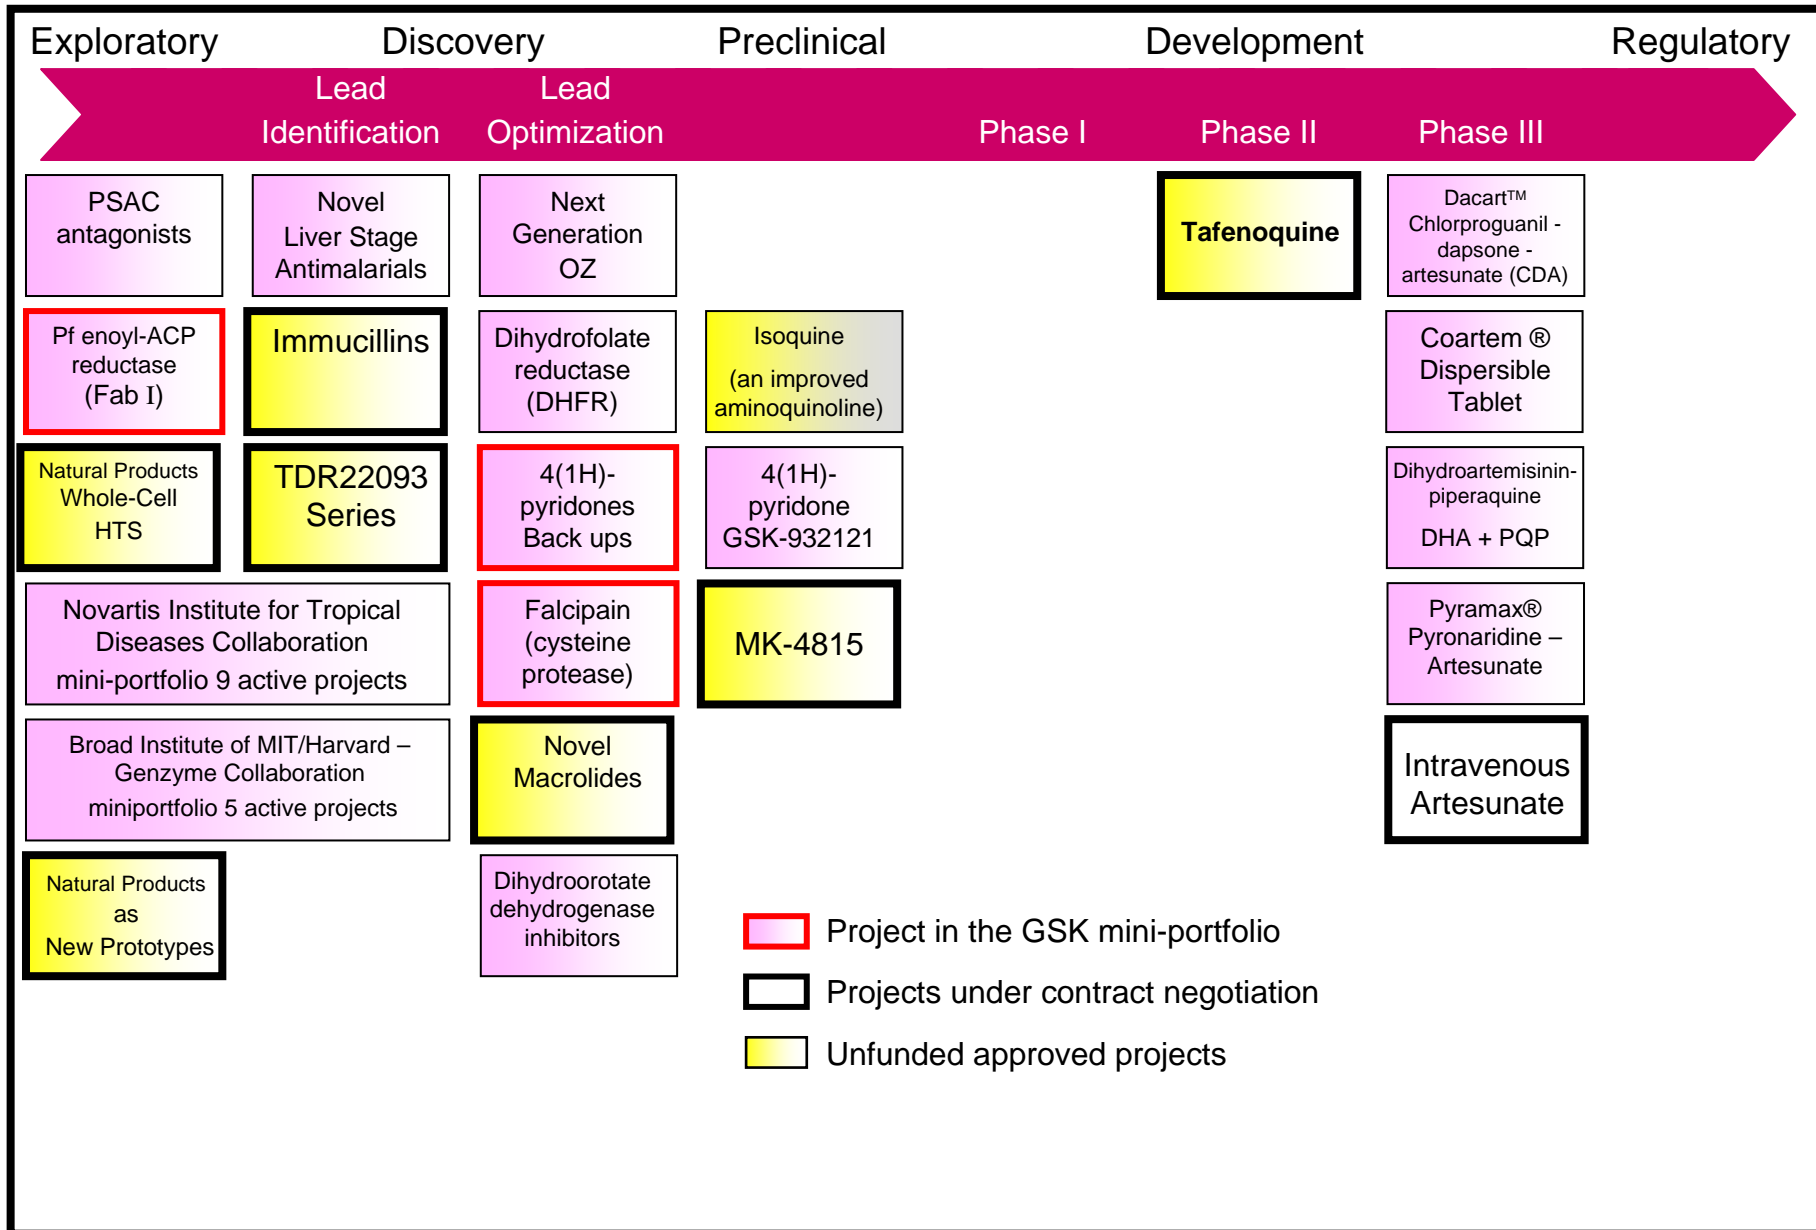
Exploratory Discovery Preclinical Development Regulatory

Lead Identification Lead Optimization Phase I Phase II Phase III

PSAC antagonists

Novel Liver Stage Antimalarials

Next Generation OZ

Tafenoquine

Dacart™ Chlorproguanil - dapsone - artesunate (CDA)

Pf enoyl-ACP reductase (Fab I)

Immucillins

Dihydrofolate reductase (DHFR)

Isoquine (an improved aminoquinoline)

Coartem ® Dispersible Tablet

Natural Products Whole-Cell HTS

TDR22093 Series

4(1H)-pyridones Back ups

4(1H)-pyridone GSK-932121

Dihydroartemisinin-piperaquine DHA + PQP

Novartis Institute for Tropical Diseases Collaboration mini-portfolio 9 active projects

Falcipain (cysteine protease)

MK-4815

Pyramax® Pyronaridine – Artesunate

Broad Institute of MIT/Harvard – Genzyme Collaboration miniportfolio 5 active projects

Novel Macrolides

Intravenous Artesunate

Natural Products as New Prototypes

Dihydroorotate dehydrogenase inhibitors

Project in the GSK mini-portfolio

Projects under contract negotiation

Unfunded approved projects